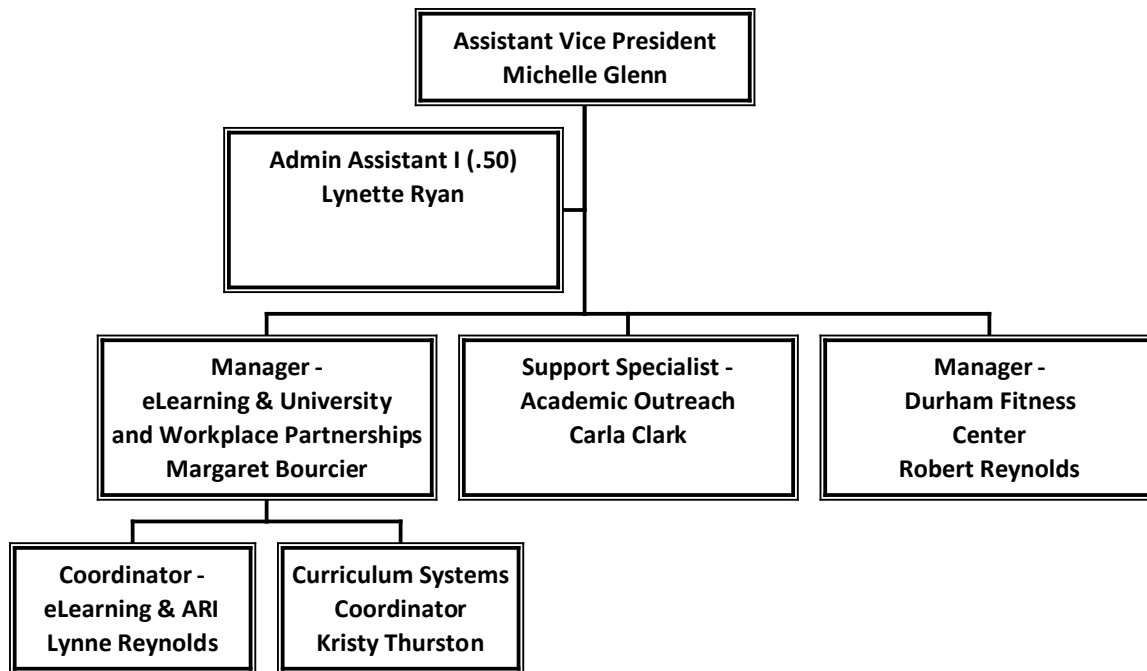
Assistant Vice President
Michelle Glenn

Admin Assistant I (.50)
Lynette Ryan

Manager -
eLearning & University and Workplace Partnerships
Margaret Bourcier

Support Specialist -
Academic Outreach
Carla Clark

Manager -
Durham Fitness Center
Robert Reynolds

Coordinator -
eLearning & ARI
Lynne Reynolds

Curriculum Systems Coordinator
Kristy Thurston